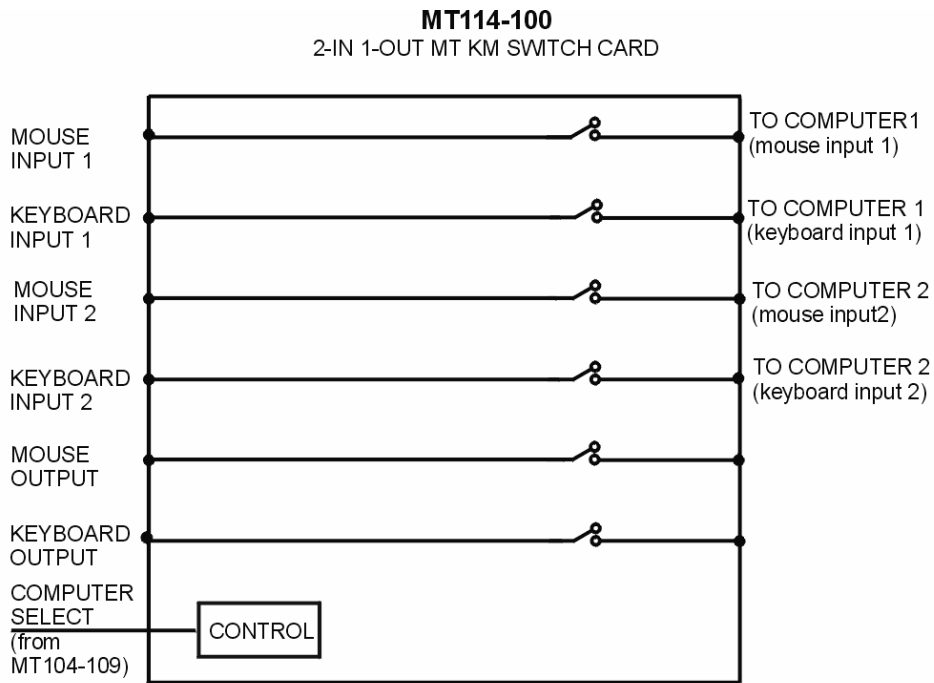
**MT114-100**
2-IN 1-OUT MT KM SWITCH CARD

MOUSE INPUT 1

TO COMPUTER1 (mouse input 1)

KEYBOARD INPUT 1

TO COMPUTER 1 (keyboard input 1)

MOUSE INPUT 2

TO COMPUTER 2 (mouse input2)

KEYBOARD INPUT 2

TO COMPUTER 2 (keyboard input 2)

MOUSE OUTPUT

KEYBOARD OUTPUT

COMPUTER SELECT (from MT104-109)

CONTROL